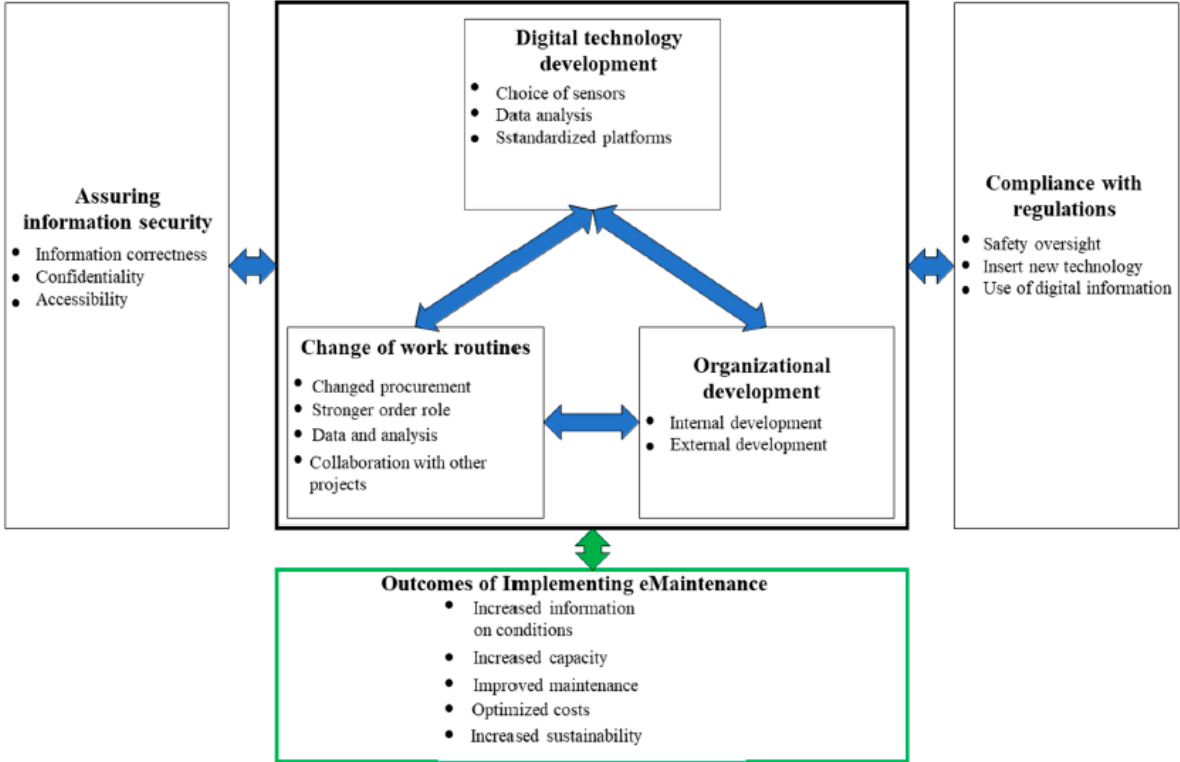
**Assuring information security**
- Information correctness
- Confidentiality
- Accessibility

**Digital technology development**
- Choice of sensors
- Data analysis
- Sstandardized platforms

**Change of work routines**
- Changed procurement
- Stronger order role
- Data and analysis
- Collaboration with other projects

**Organizational development**
- Internal development
- External development

**Compliance with regulations**
- Safety oversight
- Insert new technology
- Use of digital information

**Outcomes of Implementing eMaintenance**
- Increased information on conditions
- Increased capacity
- Improved maintenance
- Optimized costs
- Increased sustainability